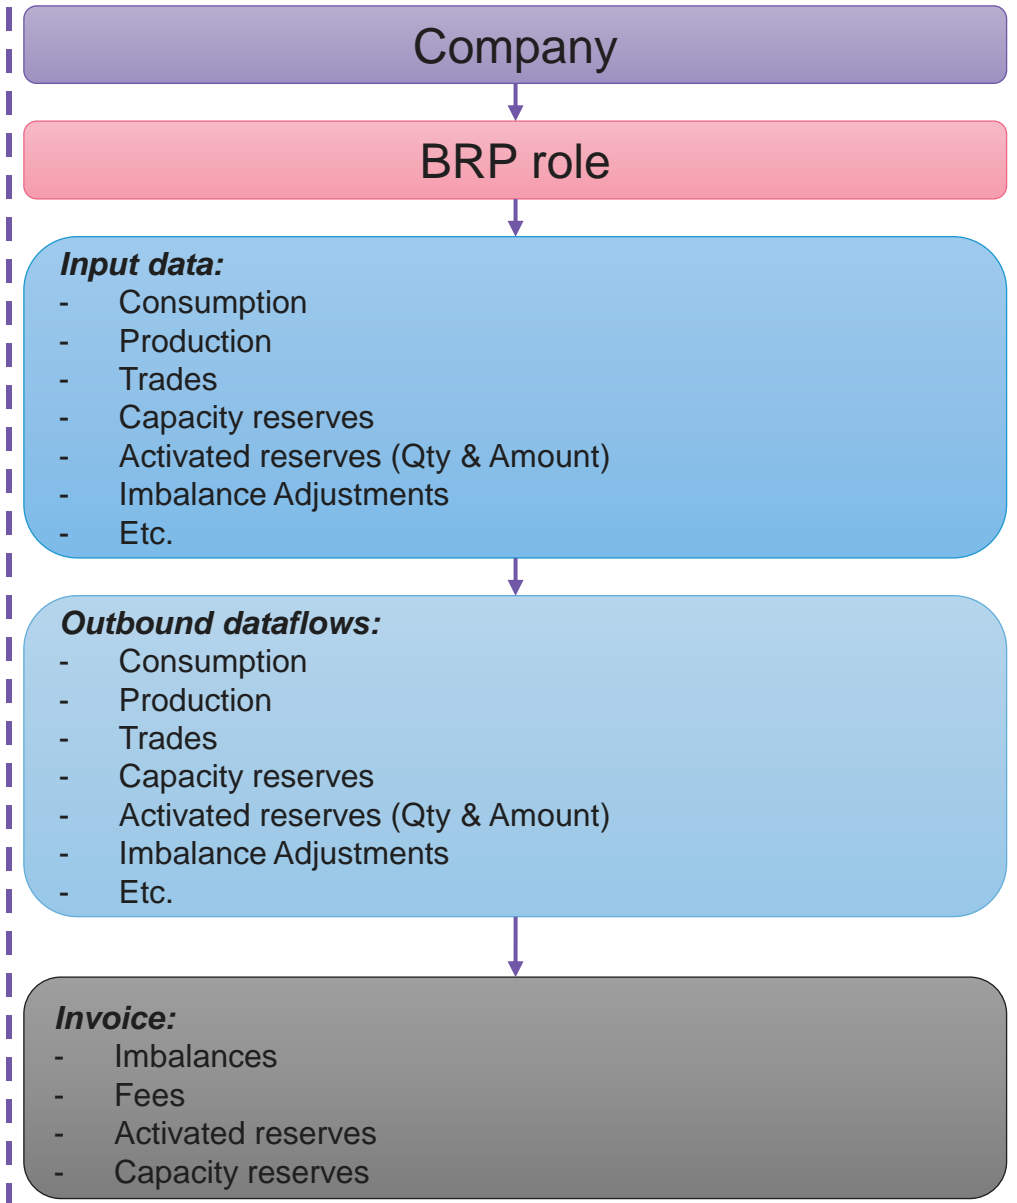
Company

BRP role

***Input data:***
- Consumption
- Production
- Trades
- Capacity reserves
- Activated reserves (Qty & Amount)
- Imbalance Adjustments
- Etc.

***Outbound dataflows:***
- Consumption
- Production
- Trades
- Capacity reserves
- Activated reserves (Qty & Amount)
- Imbalance Adjustments
- Etc.

***Invoice:***
- Imbalances
- Fees
- Activated reserves
- Capacity reserves